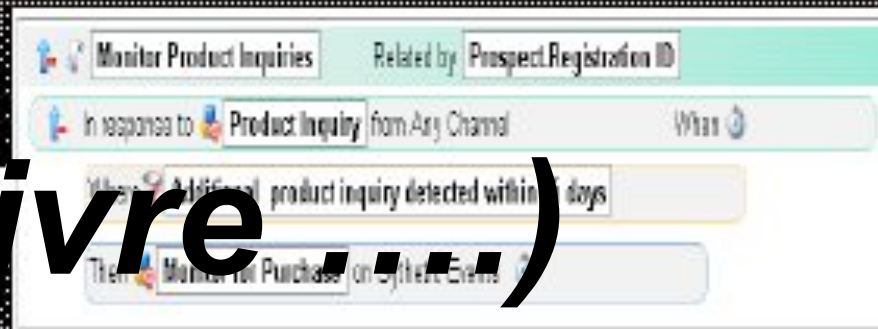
Monitor Product Inquiries Related by Prospect.Registration ID

In response to Product Inquiry from Any Channel When

Where Additional product inquiry detected within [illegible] days

Then Monitor for Purchase on Synthetic Events

ivre ....)